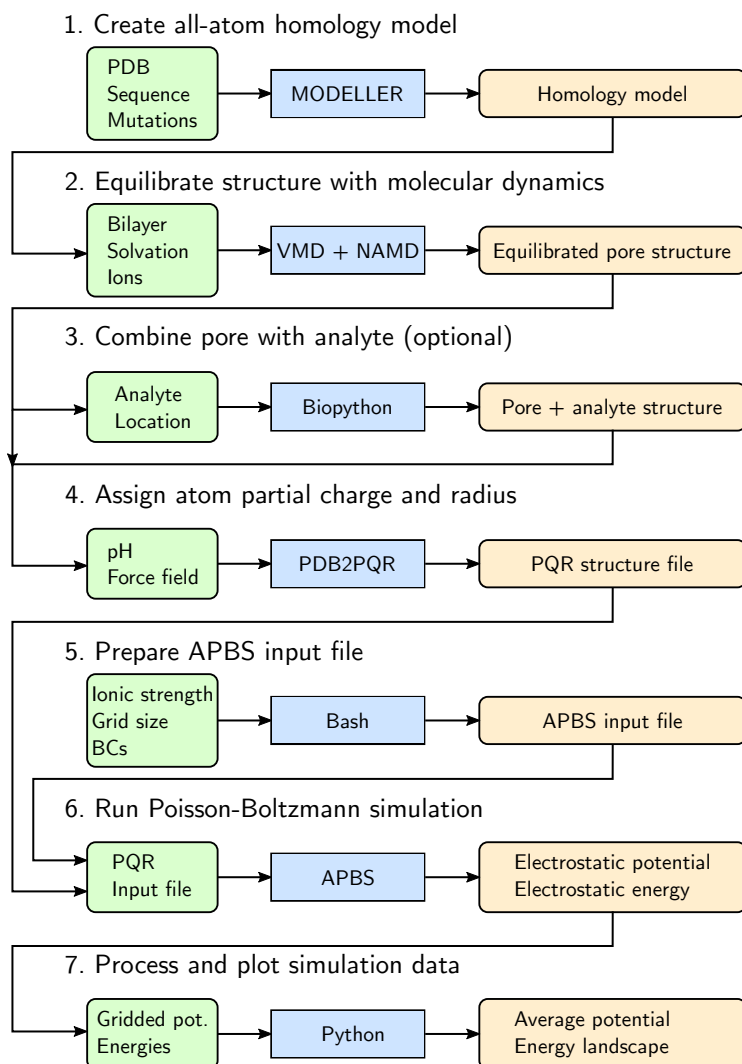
1. Create all-atom homology model

PDB
Sequence
Mutations

MODELLER

Homology model

2. Equilibrate structure with molecular dynamics

Bilayer
Solvation
Ions

VMD + NAMD

Equilibrated pore structure

3. Combine pore with analyte (optional)

Analyte
Location

Biopython

Pore + analyte structure

4. Assign atom partial charge and radius

pH
Force field

PDB2PQR

PQR structure file

5. Prepare APBS input file

Ionic strength
Grid size
BCs

Bash

APBS input file

6. Run Poisson-Boltzmann simulation

PQR
Input file

APBS

Electrostatic potential
Electrostatic energy

7. Process and plot simulation data

Gridded pot.
Energies

Python

Average potential
Energy landscape